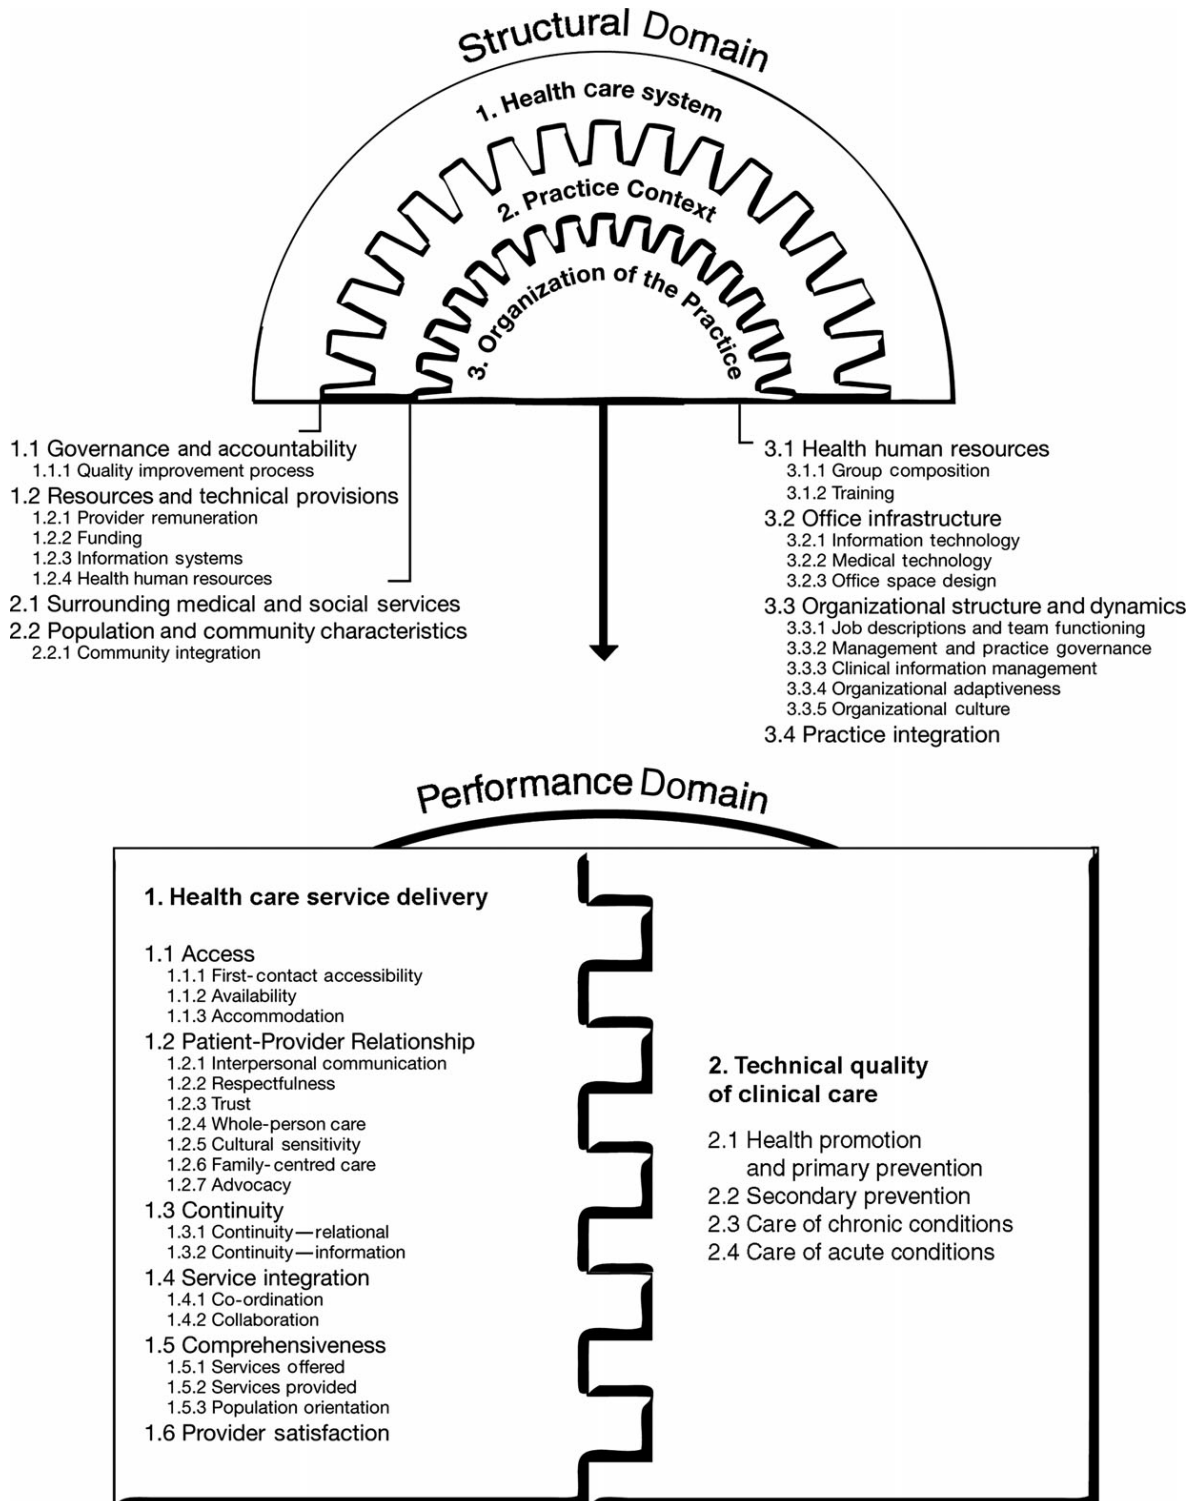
Structural Domain

1. Health care system

2. Practice Context

3. Organization of the Practice

1.1 Governance and accountability
1.1.1 Quality improvement process
1.2 Resources and technical provisions
1.2.1 Provider remuneration
1.2.2 Funding
1.2.3 Information systems
1.2.4 Health human resources
2.1 Surrounding medical and social services
2.2 Population and community characteristics
2.2.1 Community integration

3.1 Health human resources
3.1.1 Group composition
3.1.2 Training
3.2 Office infrastructure
3.2.1 Information technology
3.2.2 Medical technology
3.2.3 Office space design
3.3 Organizational structure and dynamics
3.3.1 Job descriptions and team functioning
3.3.2 Management and practice governance
3.3.3 Clinical information management
3.3.4 Organizational adaptiveness
3.3.5 Organizational culture
3.4 Practice integration

Performance Domain

1. Health care service delivery

1.1 Access
1.1.1 First-contact accessibility
1.1.2 Availability
1.1.3 Accommodation
1.2 Patient-Provider Relationship
1.2.1 Interpersonal communication
1.2.2 Respectfulness
1.2.3 Trust
1.2.4 Whole-person care
1.2.5 Cultural sensitivity
1.2.6 Family-centred care
1.2.7 Advocacy
1.3 Continuity
1.3.1 Continuity—relational
1.3.2 Continuity—information
1.4 Service integration
1.4.1 Co-ordination
1.4.2 Collaboration
1.5 Comprehensiveness
1.5.1 Services offered
1.5.2 Services provided
1.5.3 Population orientation
1.6 Provider satisfaction

2. Technical quality of clinical care

2.1 Health promotion and primary prevention
2.2 Secondary prevention
2.3 Care of chronic conditions
2.4 Care of acute conditions